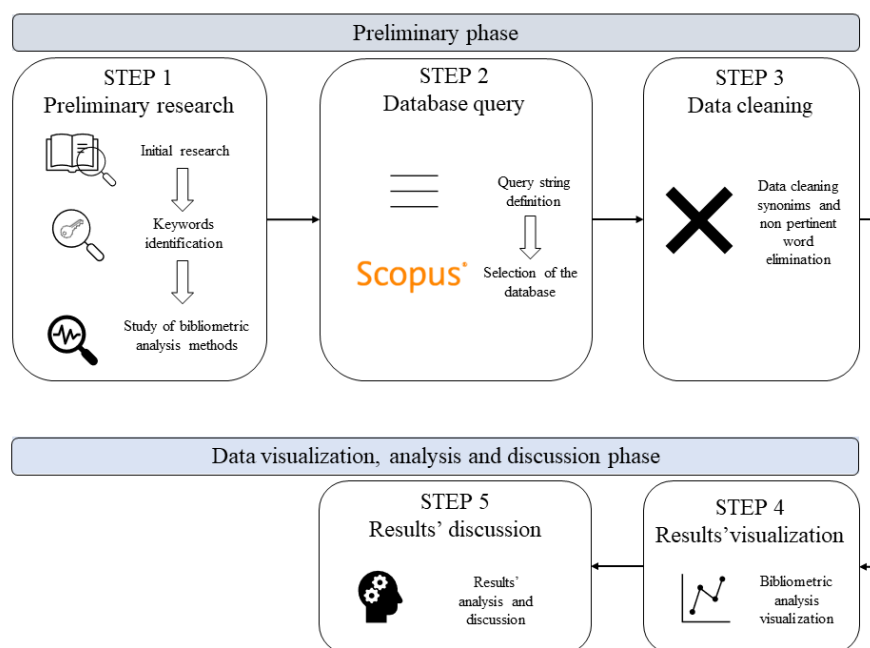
Preliminary phase

STEP 1
Preliminary research

Initial research

Keywords identification

Study of bibliometric analysis methods

STEP 2
Database query

Query string definition

Scopus

Selection of the database

STEP 3
Data cleaning

Data cleaning synonims and non pertinent word elimination

Data visualization, analysis and discussion phase

STEP 5
Results' discussion

Results' analysis and discussion

STEP 4
Results'visualization

Bibliometric analysis visualization